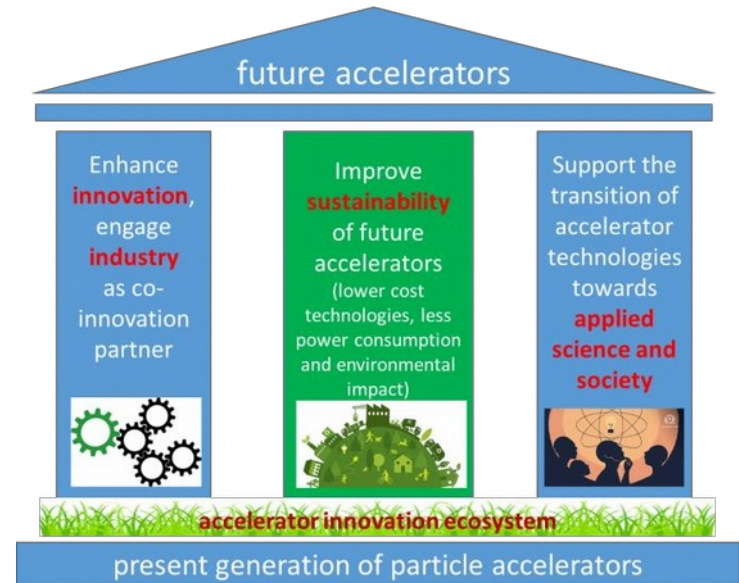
future accelerators

Enhance innovation, engage industry as co-innovation partner

Improve sustainability of future accelerators (lower cost technologies, less power consumption and environmental impact)

Support the transition of accelerator technologies towards applied science and society

accelerator innovation ecosystem

present generation of particle accelerators